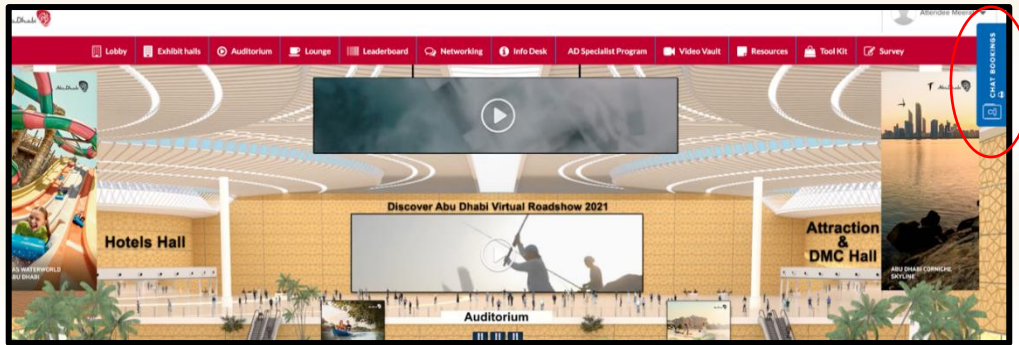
AbuDhabi

Attendee Meeting

Lobby
Exhibit halls
Auditorium
Lounge
Leaderboard
Networking
Info Desk
AD Specialist Program
Video Vault
Resources
Tool Kit
Survey

CHAT BOOKINGS

Abu Dhabi

Discover Abu Dhabi Virtual Roadshow 2021

Hotels Hall

Attraction & DMC Hall

AS WATERWORLD ABU DHABI

ABU DHABI CORNICHE SKYLINE

Auditorium